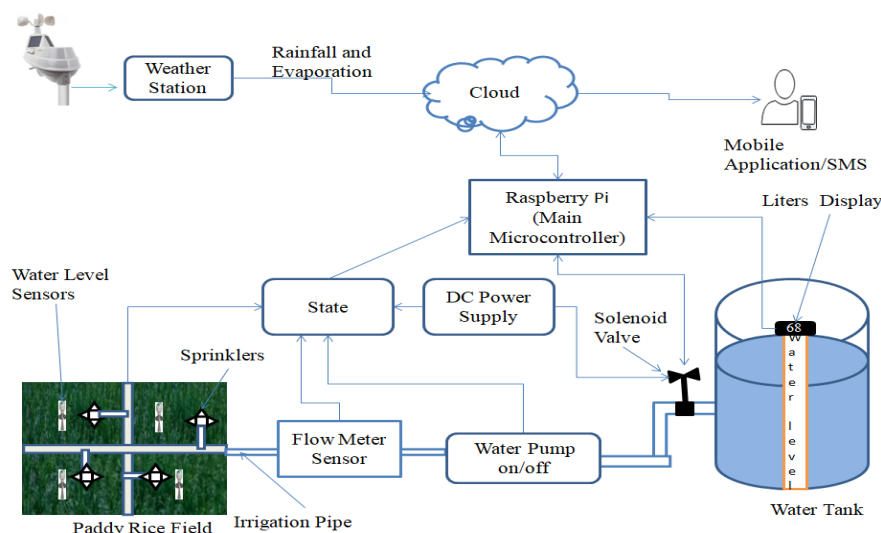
Weather Station

Rainfall and Evaporation

Cloud

Mobile Application/SMS

Raspberry Pi (Main Microcontroller)

Liters Display

Water Level Sensors

State

DC Power Supply

Solenoid Valve

68

Sprinklers

Water level

Flow Meter Sensor

Water Pump on/off

Paddy Rice Field

Irrigation Pipe

Water Tank